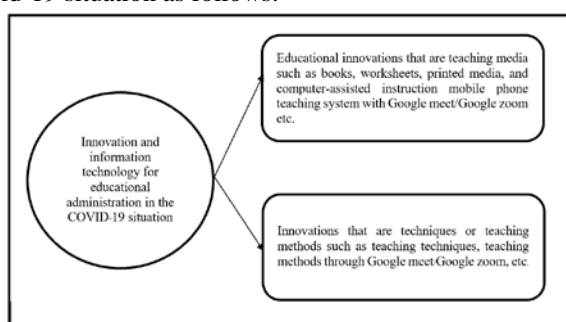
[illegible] 19 situation as follows.

Innovation and information technology for educational administration in the COVID-19 situation

Educational innovations that are teaching media such as books, worksheets, printed media, and computer-assisted instruction mobile phone teaching system with Google meet/Google zoom etc.

Innovations that are techniques or teaching methods such as teaching techniques, teaching methods through Google meet/Google zoom, etc.